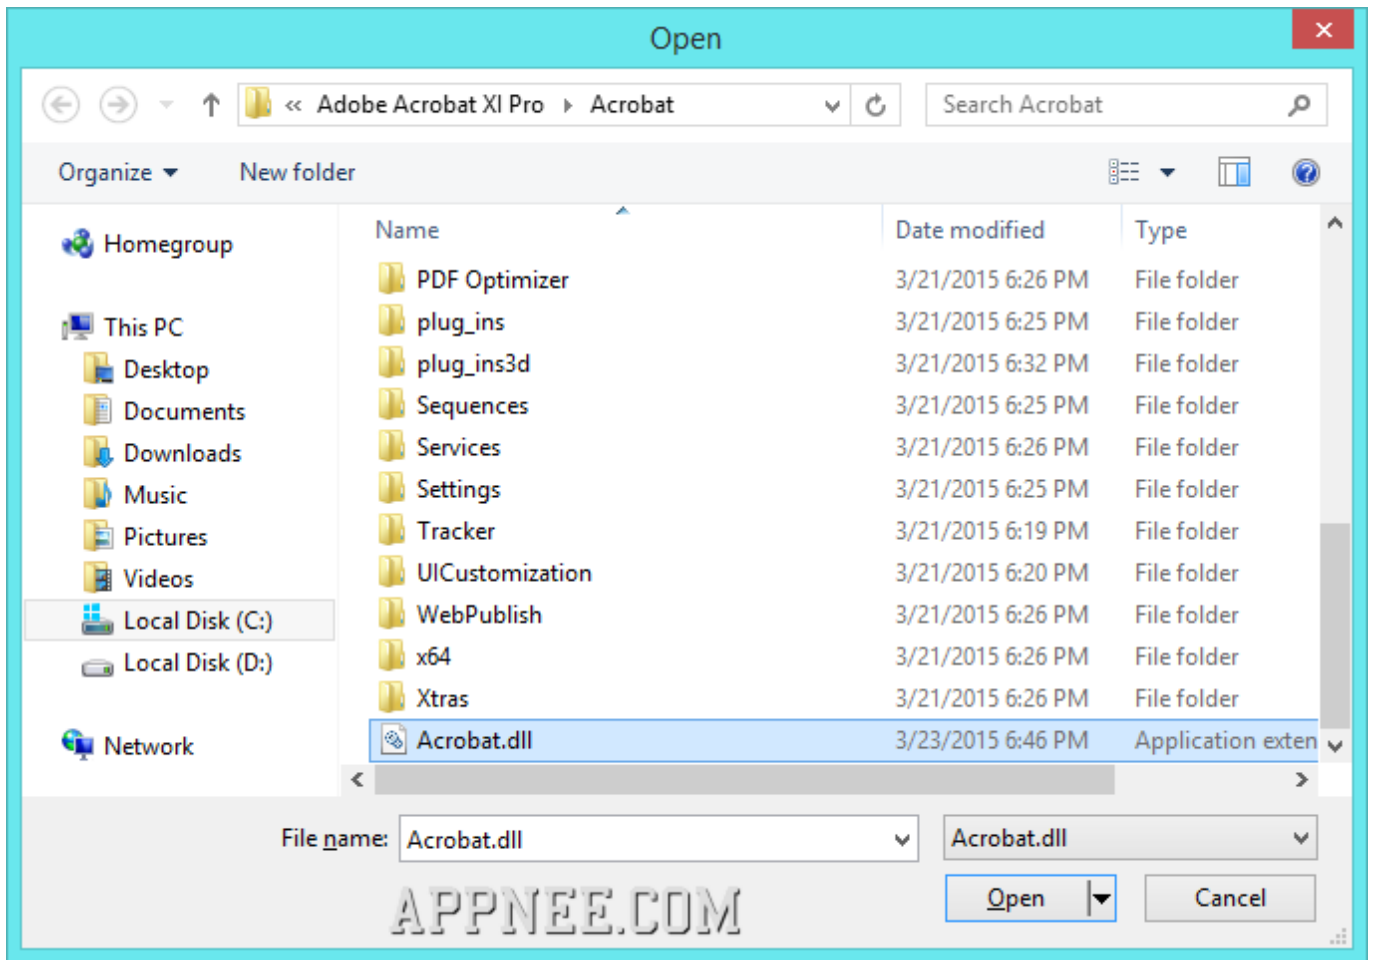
Open

« Adobe Acrobat XI Pro ▸ Acrobat

Search Acrobat

Organize ▾ New folder

Homegroup

This PC
Desktop
Documents
Downloads
Music
Pictures
Videos
Local Disk (C:)
Local Disk (D:)

Network

| Name | Date modified | Type |
|---|---|---|
| PDF Optimizer | 3/21/2015 6:26 PM | File folder |
| plug_ins | 3/21/2015 6:25 PM | File folder |
| plug_ins3d | 3/21/2015 6:32 PM | File folder |
| Sequences | 3/21/2015 6:25 PM | File folder |
| Services | 3/21/2015 6:26 PM | File folder |
| Settings | 3/21/2015 6:25 PM | File folder |
| Tracker | 3/21/2015 6:19 PM | File folder |
| UICustomization | 3/21/2015 6:20 PM | File folder |
| WebPublish | 3/21/2015 6:26 PM | File folder |
| x64 | 3/21/2015 6:26 PM | File folder |
| Xtras | 3/21/2015 6:26 PM | File folder |
| Acrobat.dll | 3/23/2015 6:46 PM | Application exten |

File name: Acrobat.dll

Acrobat.dll

APPNEE.COM

Open

Cancel